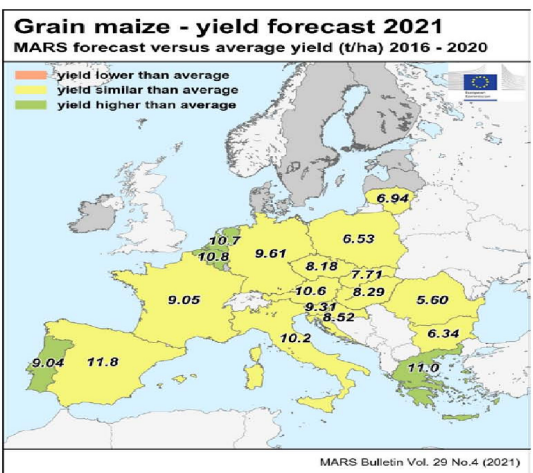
Grain maize - yield forecast 2021
MARS forecast versus average yield (t/ha) 2016 - 2020

yield lower than average
yield similar than average
yield higher than average

6.94
10.7
10.8
9.61
6.53
8.18
7.71
9.05
10.6
8.29
5.60
9.31
8.52
6.34
10.2
9.04
11.8
11.0

MARS Bulletin Vol. 29 No.4 (2021)